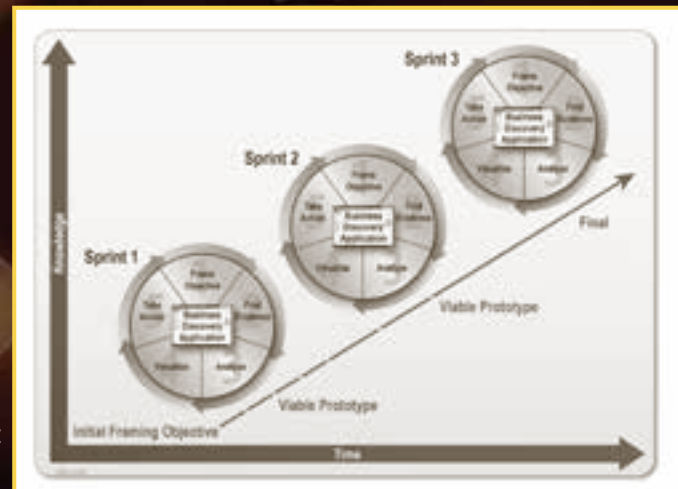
Knowledge

Sprint 3

Frame Objective

Take Action

Find Evidence

Business Discovery Application

Visualize

Analyze

Sprint 2

Frame Objective

Take Action

Find Evidence

Business Discovery Application

Visualize

Analyze

Final

Sprint 1

Frame Objective

Take Action

Find Evidence

Business Discovery Application

Visualize

Analyze

Viable Prototype

Viable Prototype

Initial Framing Objective

Time